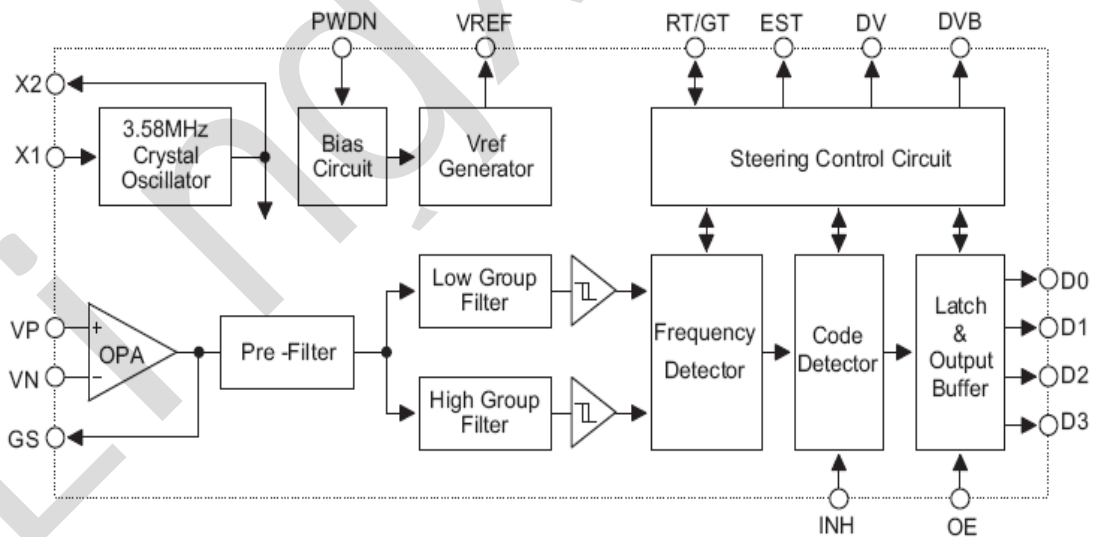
PWDN
VREF
RT/GT
EST
DV
DVB
X2
X1
3.58MHz Crystal Oscillator
Bias Circuit
Vref Generator
Steering Control Circuit
Low Group Filter
High Group Filter
VP
VN
GS
+
−
OPA
Pre -Filter
Frequency Detector
Code Detector
Latch & Output Buffer
D0
D1
D2
D3
INH
OE